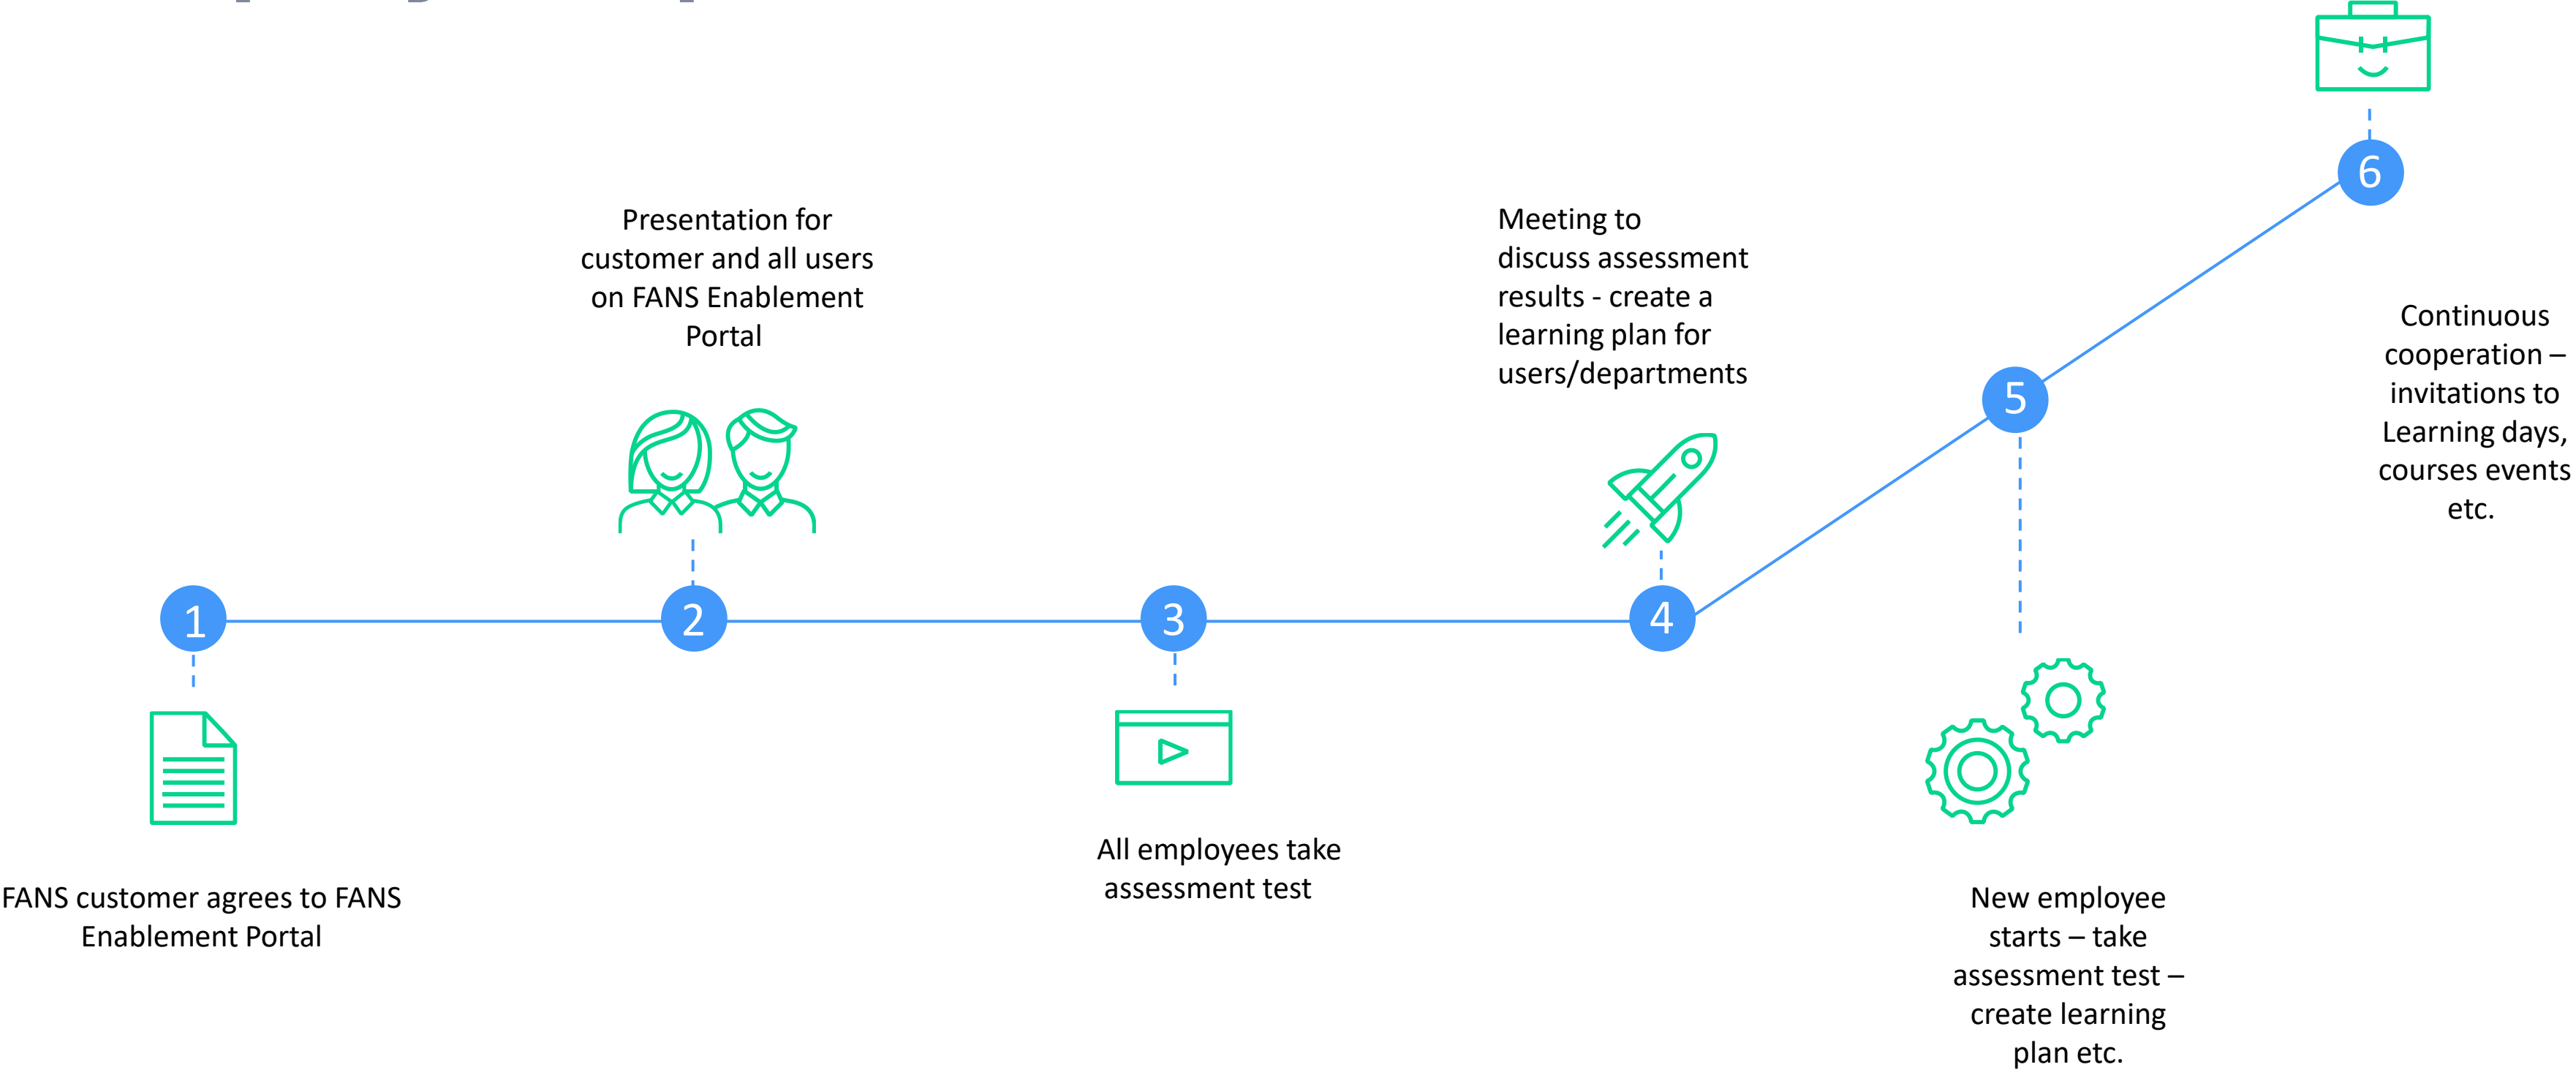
1

FANS customer agrees to FANS Enablement Portal

2

Presentation for customer and all users on FANS Enablement Portal

3

All employees take assessment test

4

Meeting to discuss assessment results - create a learning plan for users/departments

5

New employee starts – take assessment test – create learning plan etc.

6

Continuous cooperation – invitations to Learning days, courses events etc.